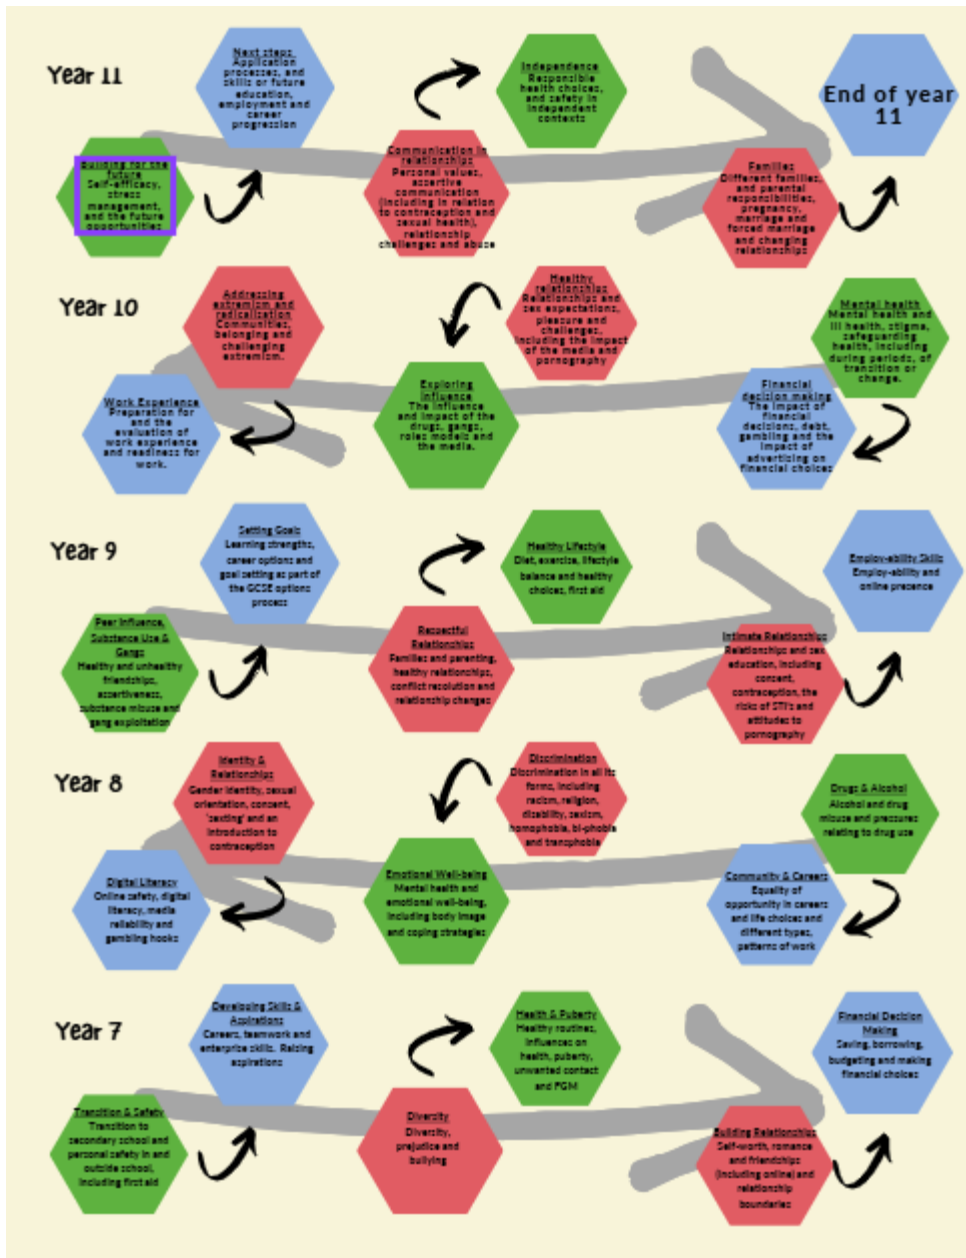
Year 11

Building for the future
Self-efficacy, stress management, and the future opportunities

Next steps
Application processes, and skills for future education, employment and career progression

Communication in relationships
Personal values, assertive communication (including in relation to contraception and sexual health), relationship challenges and abuse

Independence
Responsible health choices, and safety in independent contexts

Families
Different families and parental responsibilities, pregnancy, marriage and forced marriage and changing relationships

End of year 11

Year 10

Work Experience
Preparation for and the evaluation of work experience and readiness for work.

Addressing extremism and radicalisation
Communities, belonging and challenging extremism.

Exploring influence
The influence and impact of the drugs, gangs, roles models and the media.

Healthy relationships
Relationships and sex expectations, pleasure and challenges, including the impact of the media and pornography

Financial decision making
The impact of financial decisions, debt, gambling and the impact of advertising on financial choices

Mental health
Mental health and ill health, stigma, safeguarding health, including during periods of transition or change.

Year 9

Peer Influence, Substance Use & Gangs
Healthy and unhealthy friendships, assertiveness, substance misuse and gang exploitation

Setting Goals
Learning strengths, career options and goal setting as part of the GCSE options process

Respectful Relationships
Families and parenting, healthy relationships, conflict resolution and relationship changes

Healthy Lifestyle
Diet, exercise, lifestyle balance and healthy choices, first aid

Intimate Relationships
Relationships and sex education, including consent, contraception, the risks of STI's and attitudes to pornography

Employ-ability Skills
Employ-ability and online presence

Year 8

Digital Literacy
Online safety, digital literacy, media reliability and gambling hooks

Identity & Relationships
Gender identity, sexual orientation, consent, 'sexting' and an introduction to contraception

Emotional Well-being
Mental health and emotional well-being, including body image and coping strategies

Discrimination
Discrimination in all its forms, including racism, religion, disability, sexism, homophobia, bi-phobia and transphobia

Community & Careers
Equality of opportunity in careers and life choices and different types, patterns of work

Drugs & Alcohol
Alcohol and drug misuse and pressures relating to drug use

Year 7

Transition & Safety
Transition to secondary school and personal safety in and outside school, including first aid

Developing Skills & Aspirations
Careers, teamwork and enterprise skills. Raising aspirations

Diversity
Diversity, prejudice and bullying

Health & Puberty
Healthy routines, influences on health, puberty, unwanted contact and FGM

Building Relationships
Self-worth, romance and friendships (including online) and relationship boundaries

Financial Decision Making
Saving, borrowing, budgeting and making financial choices